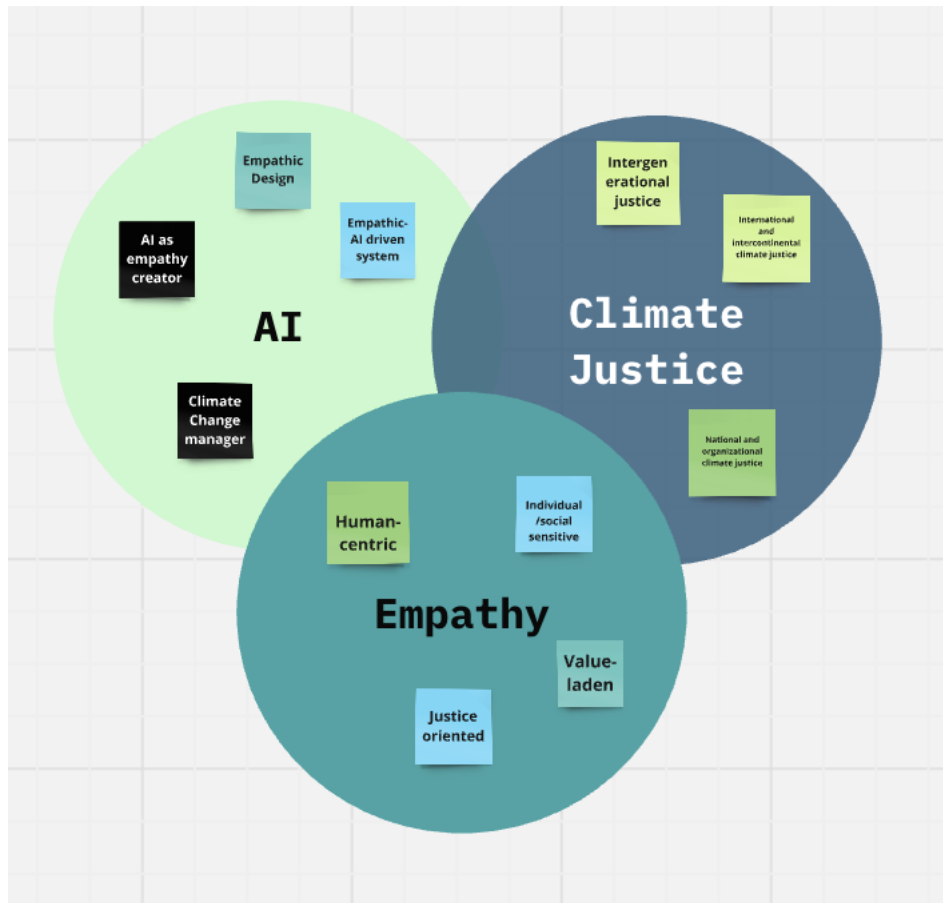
Empathic Design

AI as empathy creator

Empathic-AI driven system

AI

Climate Change manager

Intergenerational justice

International and intercontinental climate justice

Climate Justice

National and organizational climate justice

Human-centric

Individual /social sensitive

Empathy

Value-laden

Justice oriented